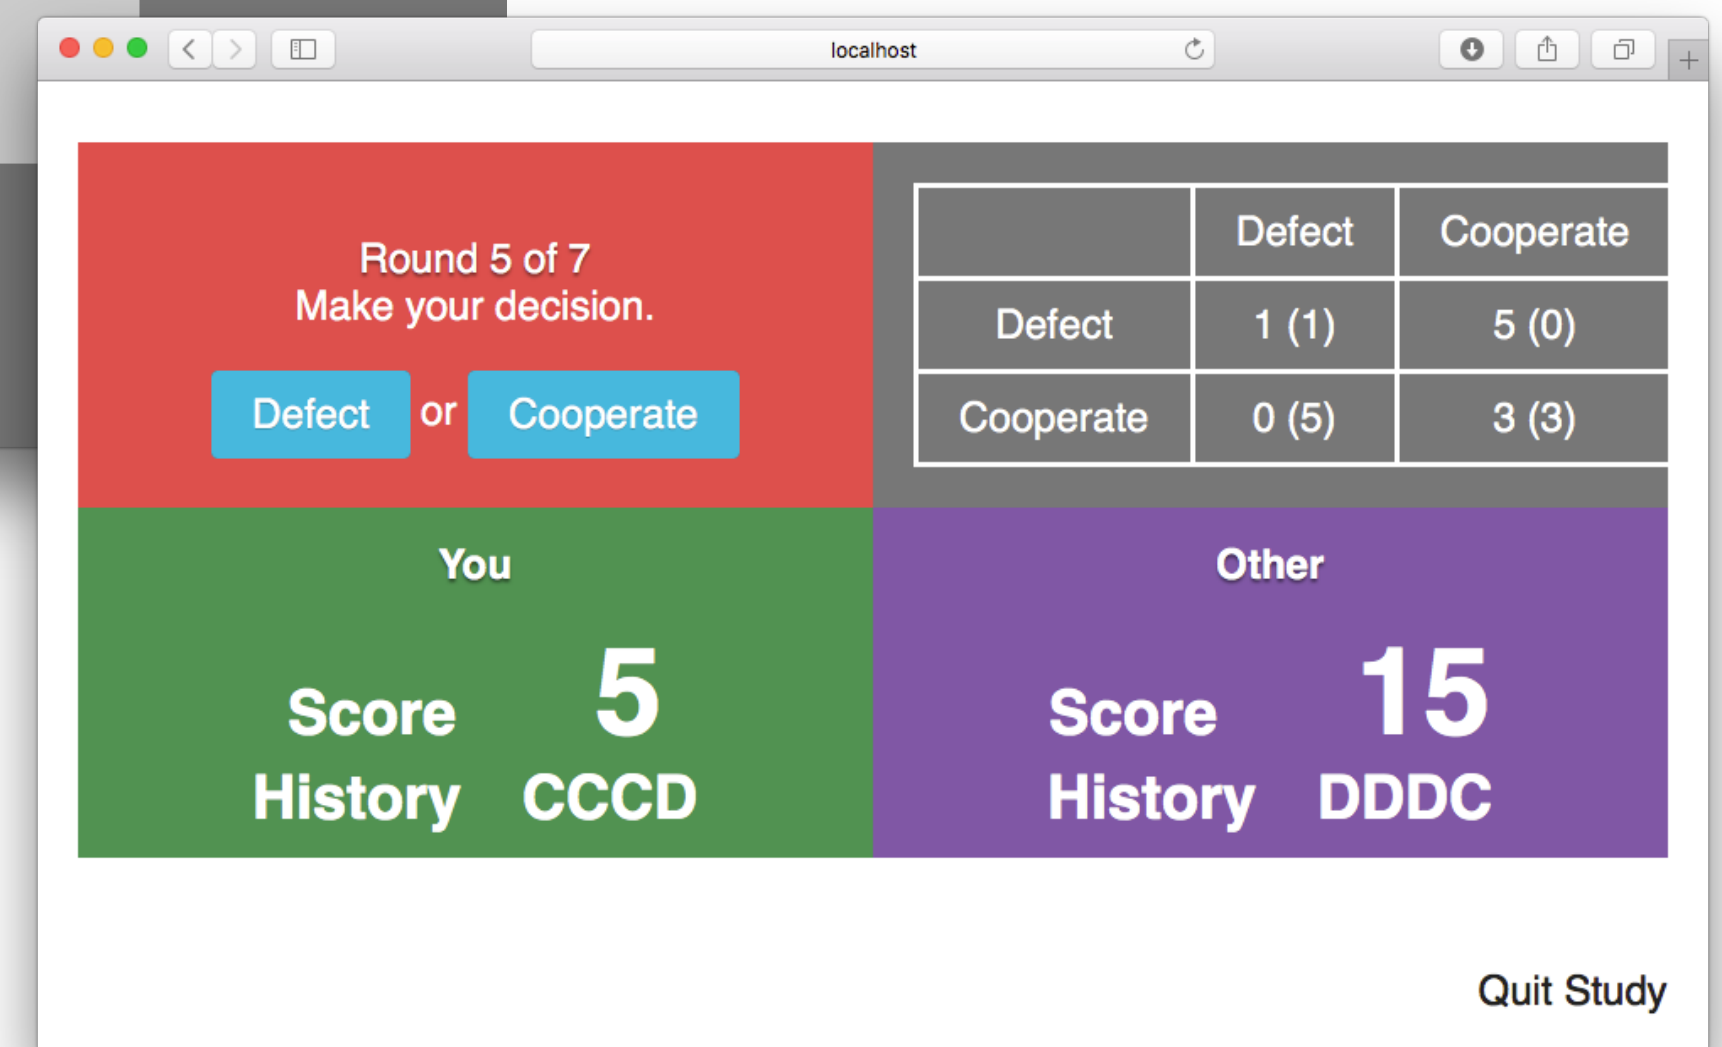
localhost

Round 5 of 7
Make your decision.

Defect or Cooperate

| | Defect | Cooperate |
|---|---|---|
| Defect | 1 (1) | 5 (0) |
| Cooperate | 0 (5) | 3 (3) |

You

Score 5
History CCCD

Other

Score 15
History DDDC

Quit Study